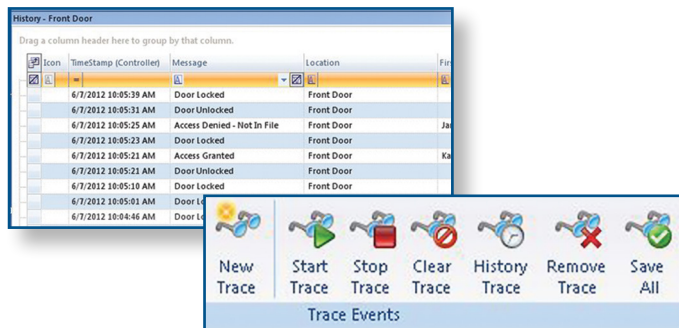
History - Front Door

Drag a column header here to group by that column.

| Icon | TimeStamp (Controller) | Message | Location | Fir |
|---|---|---|---|---|
| | = | | | |
| | 6/7/2012 10:05:39 AM | Door Locked | Front Door | |
| | 6/7/2012 10:05:31 AM | Door Unlocked | Front Door | |
| | 6/7/2012 10:05:25 AM | Access Denied - Not In File | Front Door | Ja |
| | 6/7/2012 10:05:23 AM | Door Locked | Front Door | |
| | 6/7/2012 10:05:21 AM | Access Granted | Front Door | Ka |
| | 6/7/2012 10:05:21 AM | Door Unlocked | Front Door | |
| | 6/7/2012 10:05:10 AM | Door Locked | Front Door | |
| | 6/7/2012 10:05:01 AM | Door Lo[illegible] | | |
| | 6/7/2012 10:04:46 AM | Door Lo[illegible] | | |

New Trace
Start Trace
Stop Trace
Clear Trace
History Trace
Remove Trace
Save All
Trace Events